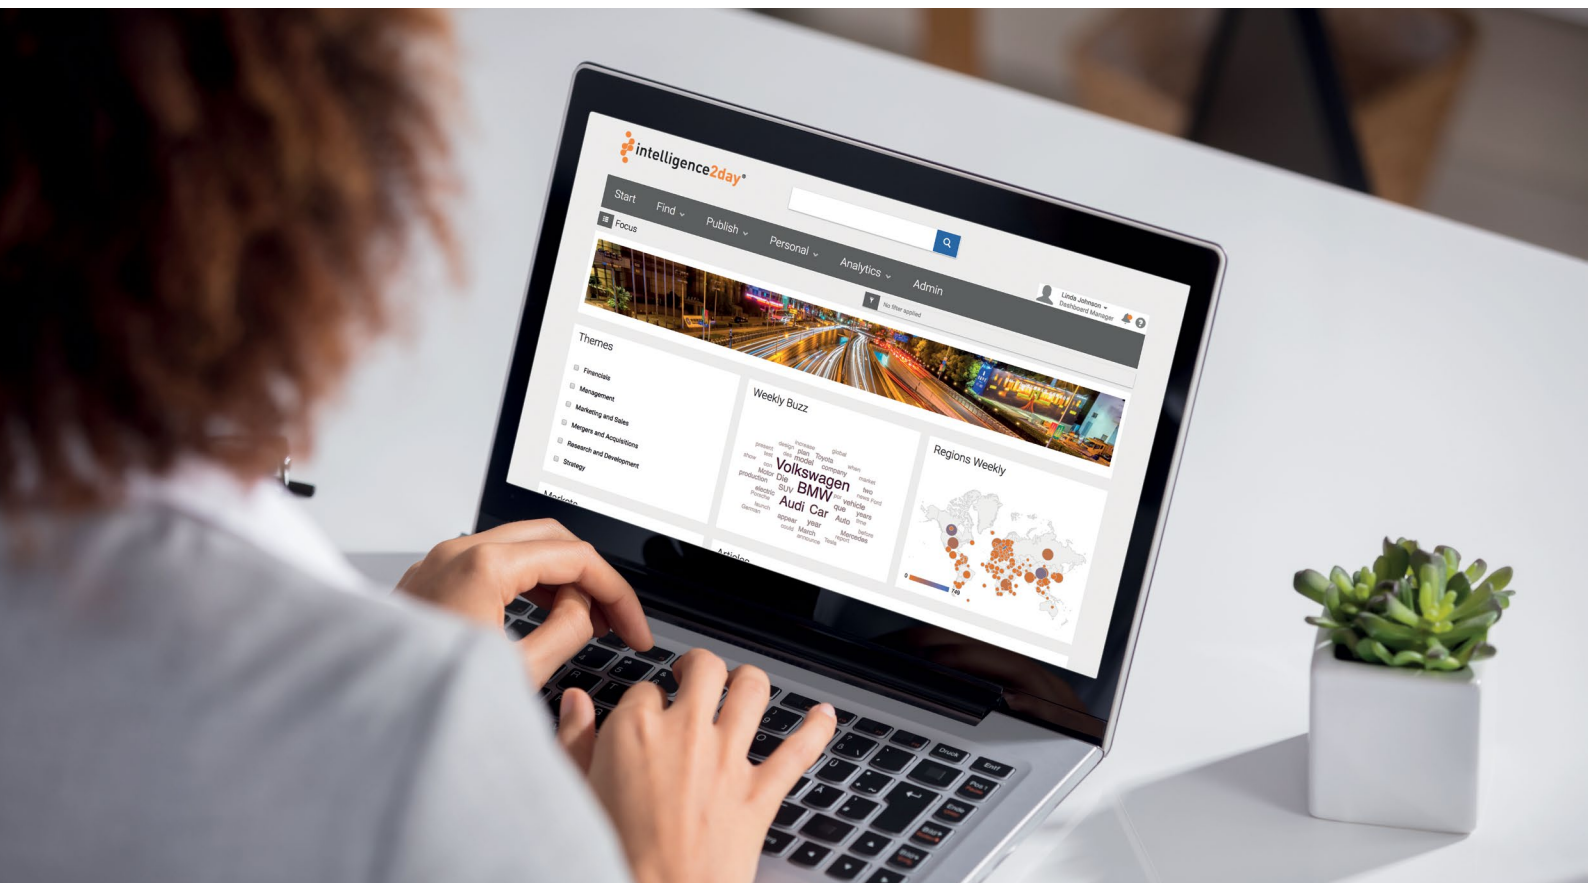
intelligence2day®

Start Find Publish Personal Analytics Admin

Focus

No filter applied

Linda Johnson
Dashboard Manager

Themes

Financials
Management
Marketing and Sales
Mergers and Acquisitions
Research and Development
Strategy

Markets

Weekly Buzz

present design increase global plan Toyota show test diesel model company when Volkswagen market Motor Die production SUV BMW two electric Porsche Audi Car vehicle years launch appear year Auto time Germany March Mercedes before model announce report

Articles

Regions Weekly

0 749